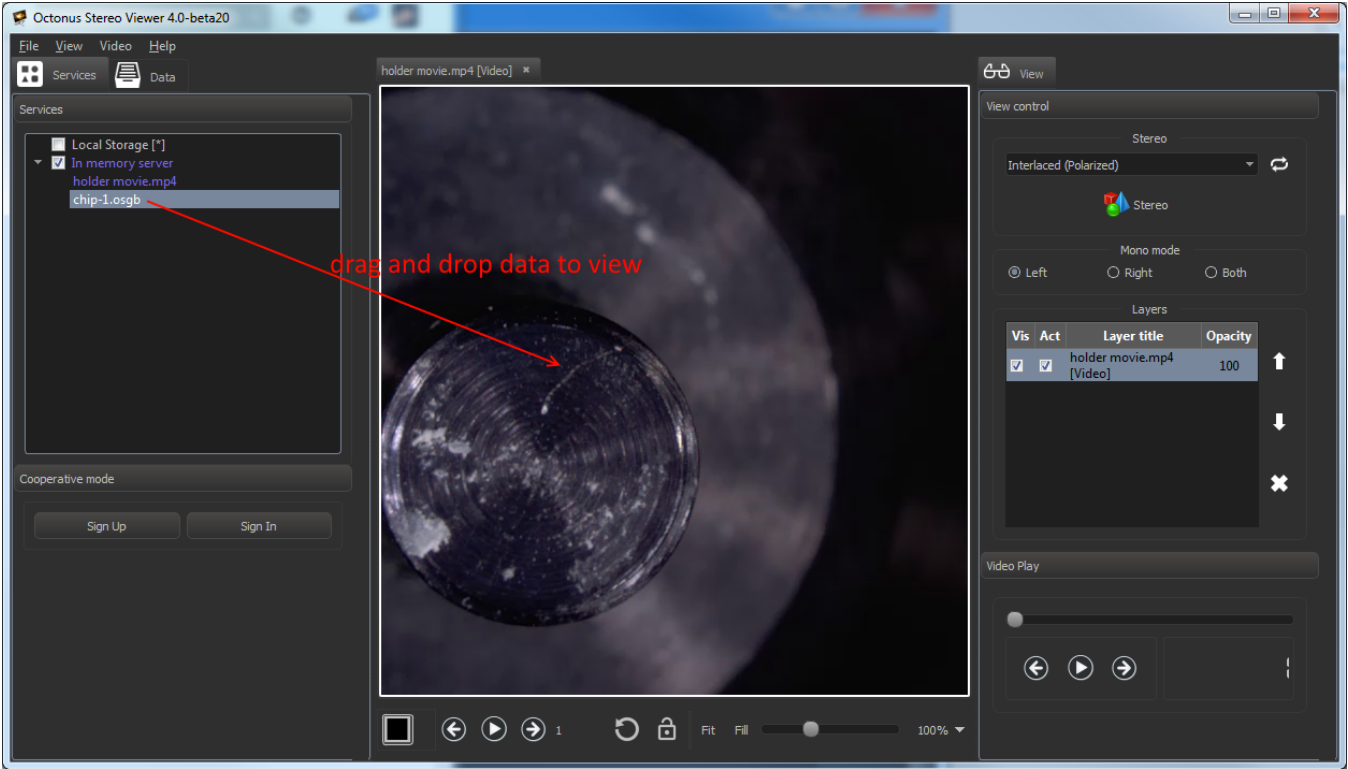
Octonus Stereo Viewer 4.0-beta20

File View Video Help

Services Data

holder movie.mp4 [Video] ×

View

Services

Local Storage [*]
In memory server
holder movie.mp4
chip-1.osgb

drag and drop data to view

Cooperative mode

Sign Up Sign In

View control

Stereo

Interlaced (Polarized)

Stereo

Mono mode

Left Right Both

Layers

| Vis | Act | Layer title | Opacity |
|---|---|---|---|
| ☑ | ☑ | holder movie.mp4 [Video] | 100 |

Video Play

1

Fit Fill

100%